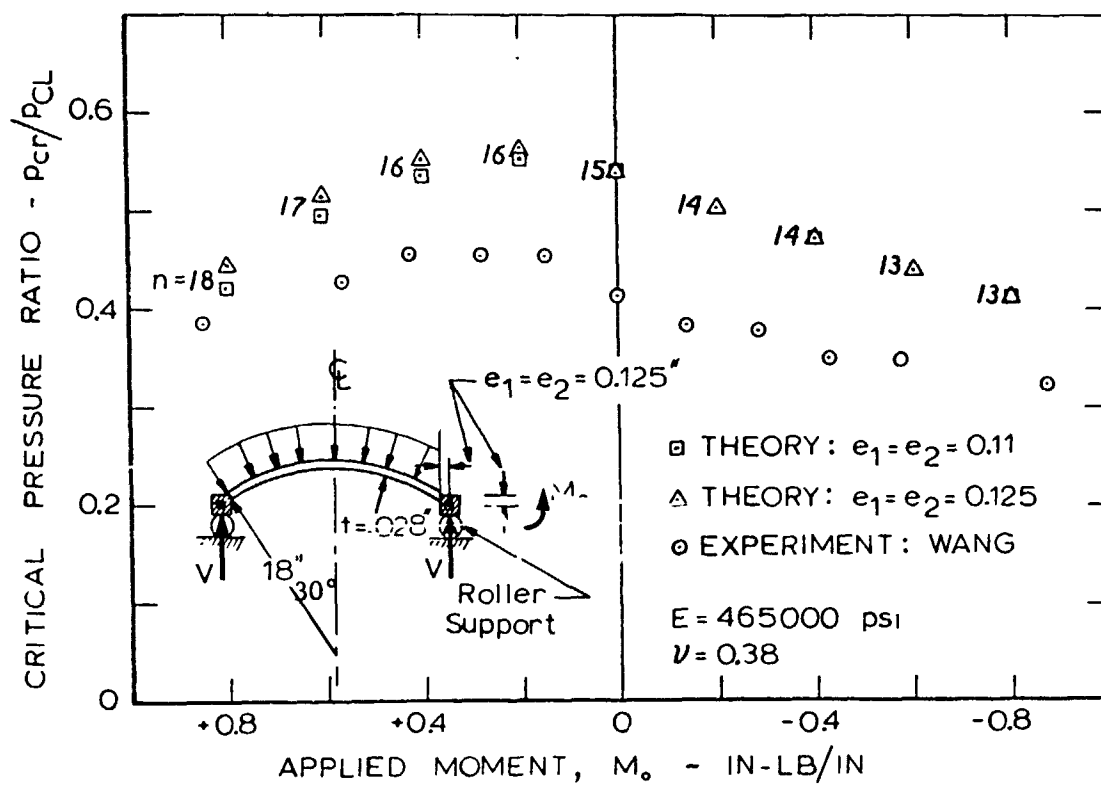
CRITICAL PRESSURE RATIO - $P_{cr}/P_{CL}$

0.6
0.4
0.2
0

n=18
17
16
16
15
14
14
13
13

℄

$e_1 = e_2 = 0.125''$

t=.028"

$M_o$

V
18"
30°
V
Roller Support

⊡ THEORY: $e_1 = e_2 = 0.11$
△ THEORY: $e_1 = e_2 = 0.125$
⊙ EXPERIMENT: WANG

E = 465000 psi
$\nu$ = 0.38

+0.8
+0.4
0
-0.4
-0.8

APPLIED MOMENT, $M_o$ - IN-LB/IN